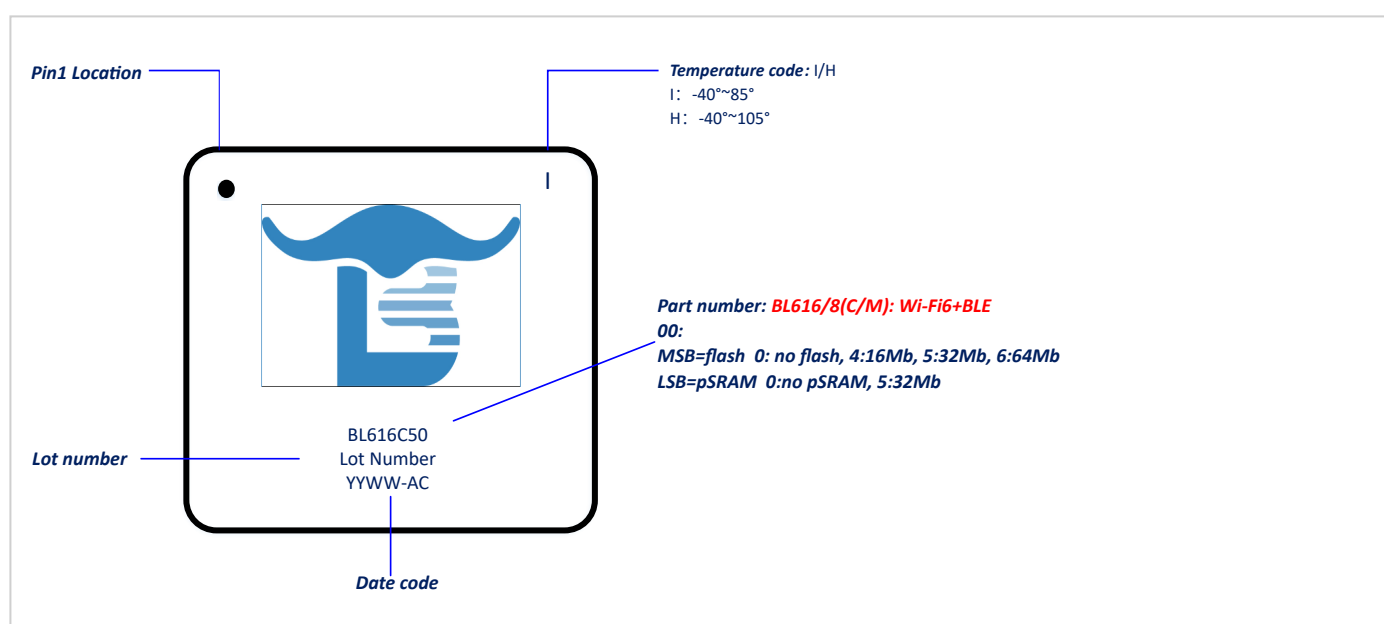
Pin1 Location

Temperature code: I/H
I: -40°~85°
H: -40°~105°

I

Part number: BL616/8(C/M): Wi-Fi6+BLE
00:
MSB=flash 0: no flash, 4:16Mb, 5:32Mb, 6:64Mb
LSB=pSRAM 0:no pSRAM, 5:32Mb

BL616C50
Lot Number
YYWW-AC

Lot number

Date code